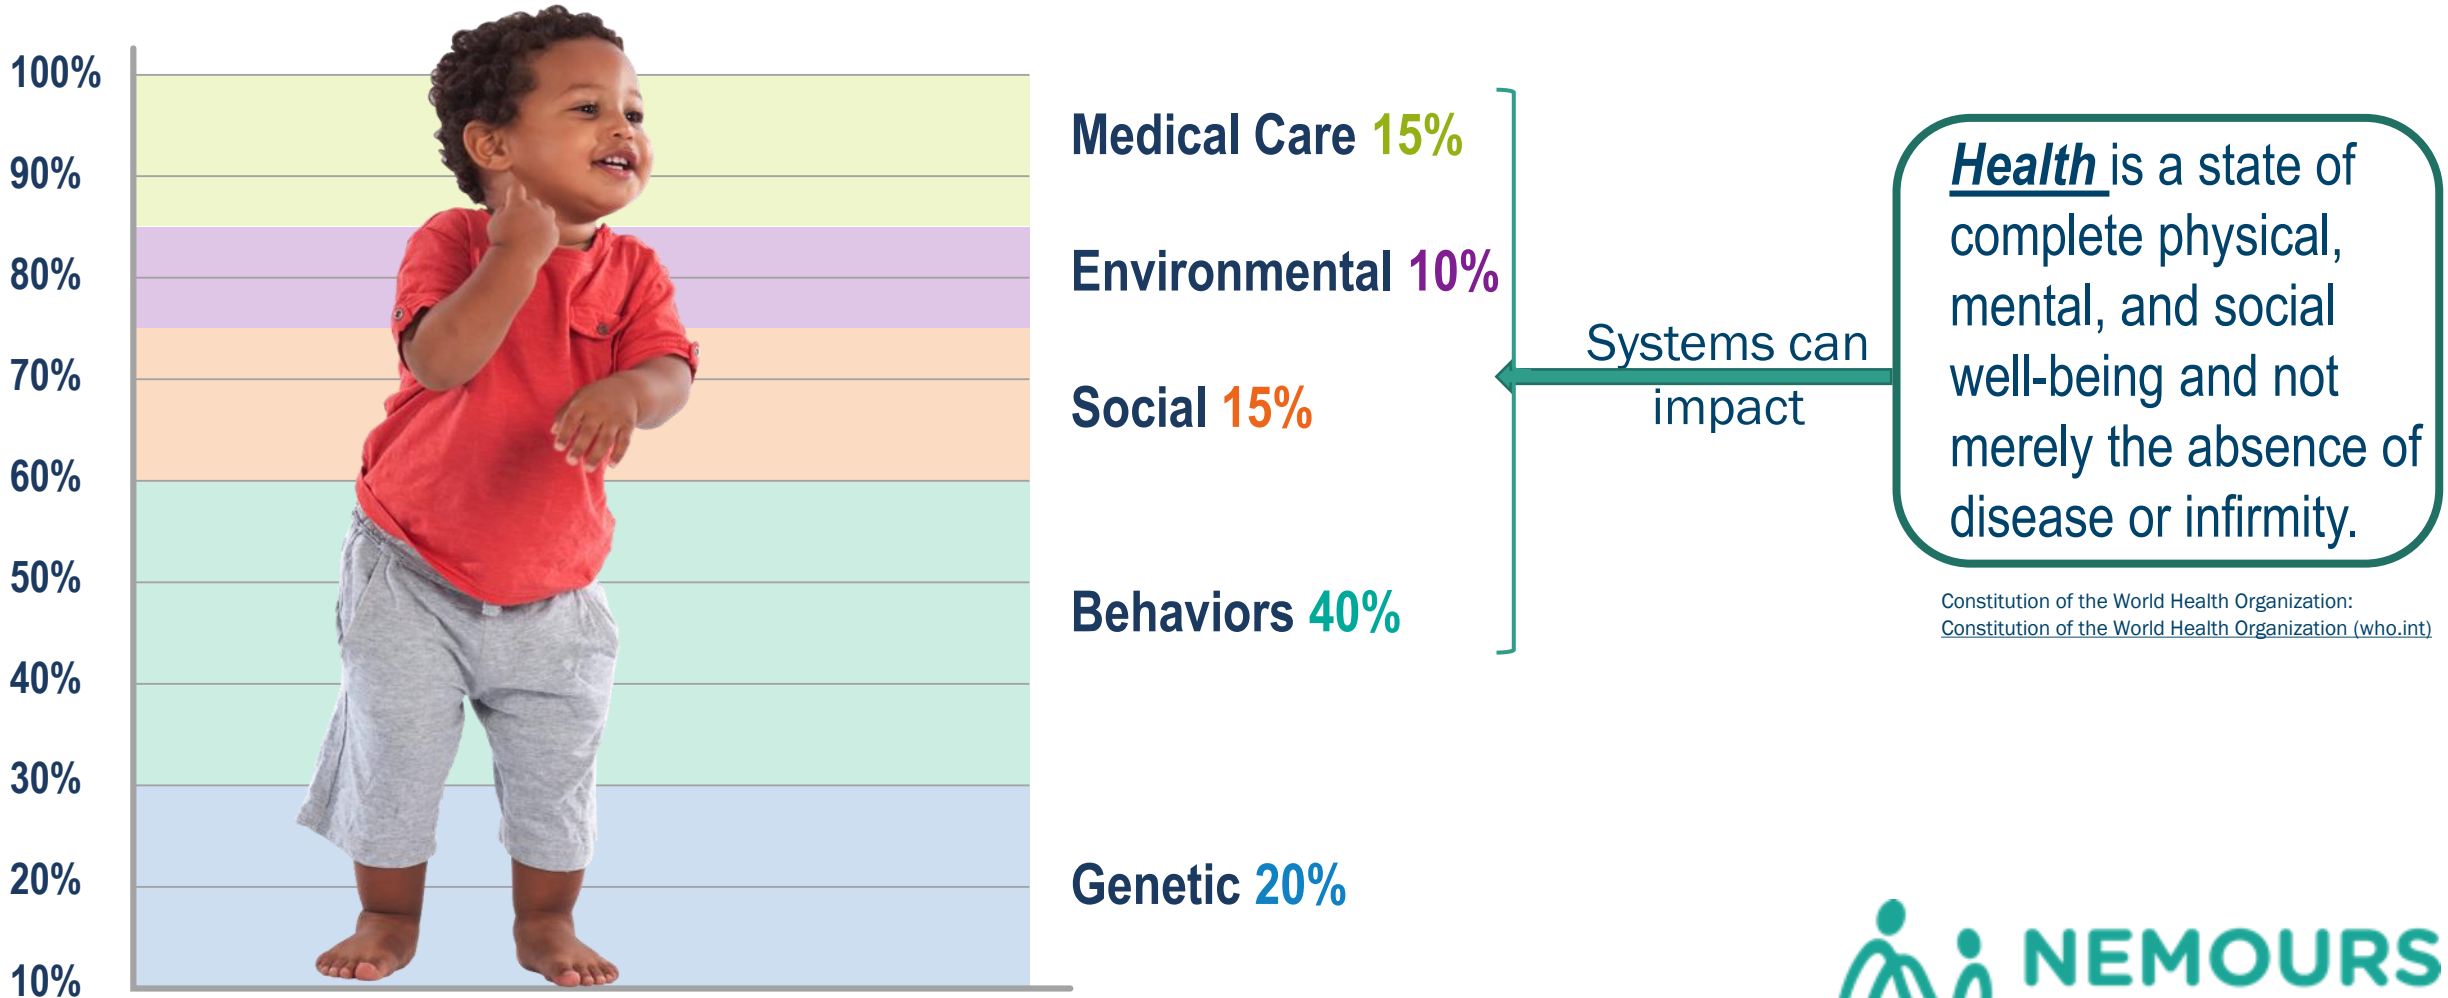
100%
90%
80%
70%
60%
50%
40%
30%
20%
10%

Medical Care 15%

Environmental 10%

Social 15%

Behaviors 40%

Genetic 20%

Systems can impact

Health is a state of complete physical, mental, and social well-being and not merely the absence of disease or infirmity.

Constitution of the World Health Organization: Constitution of the World Health Organization (who.int)

NEMOURS